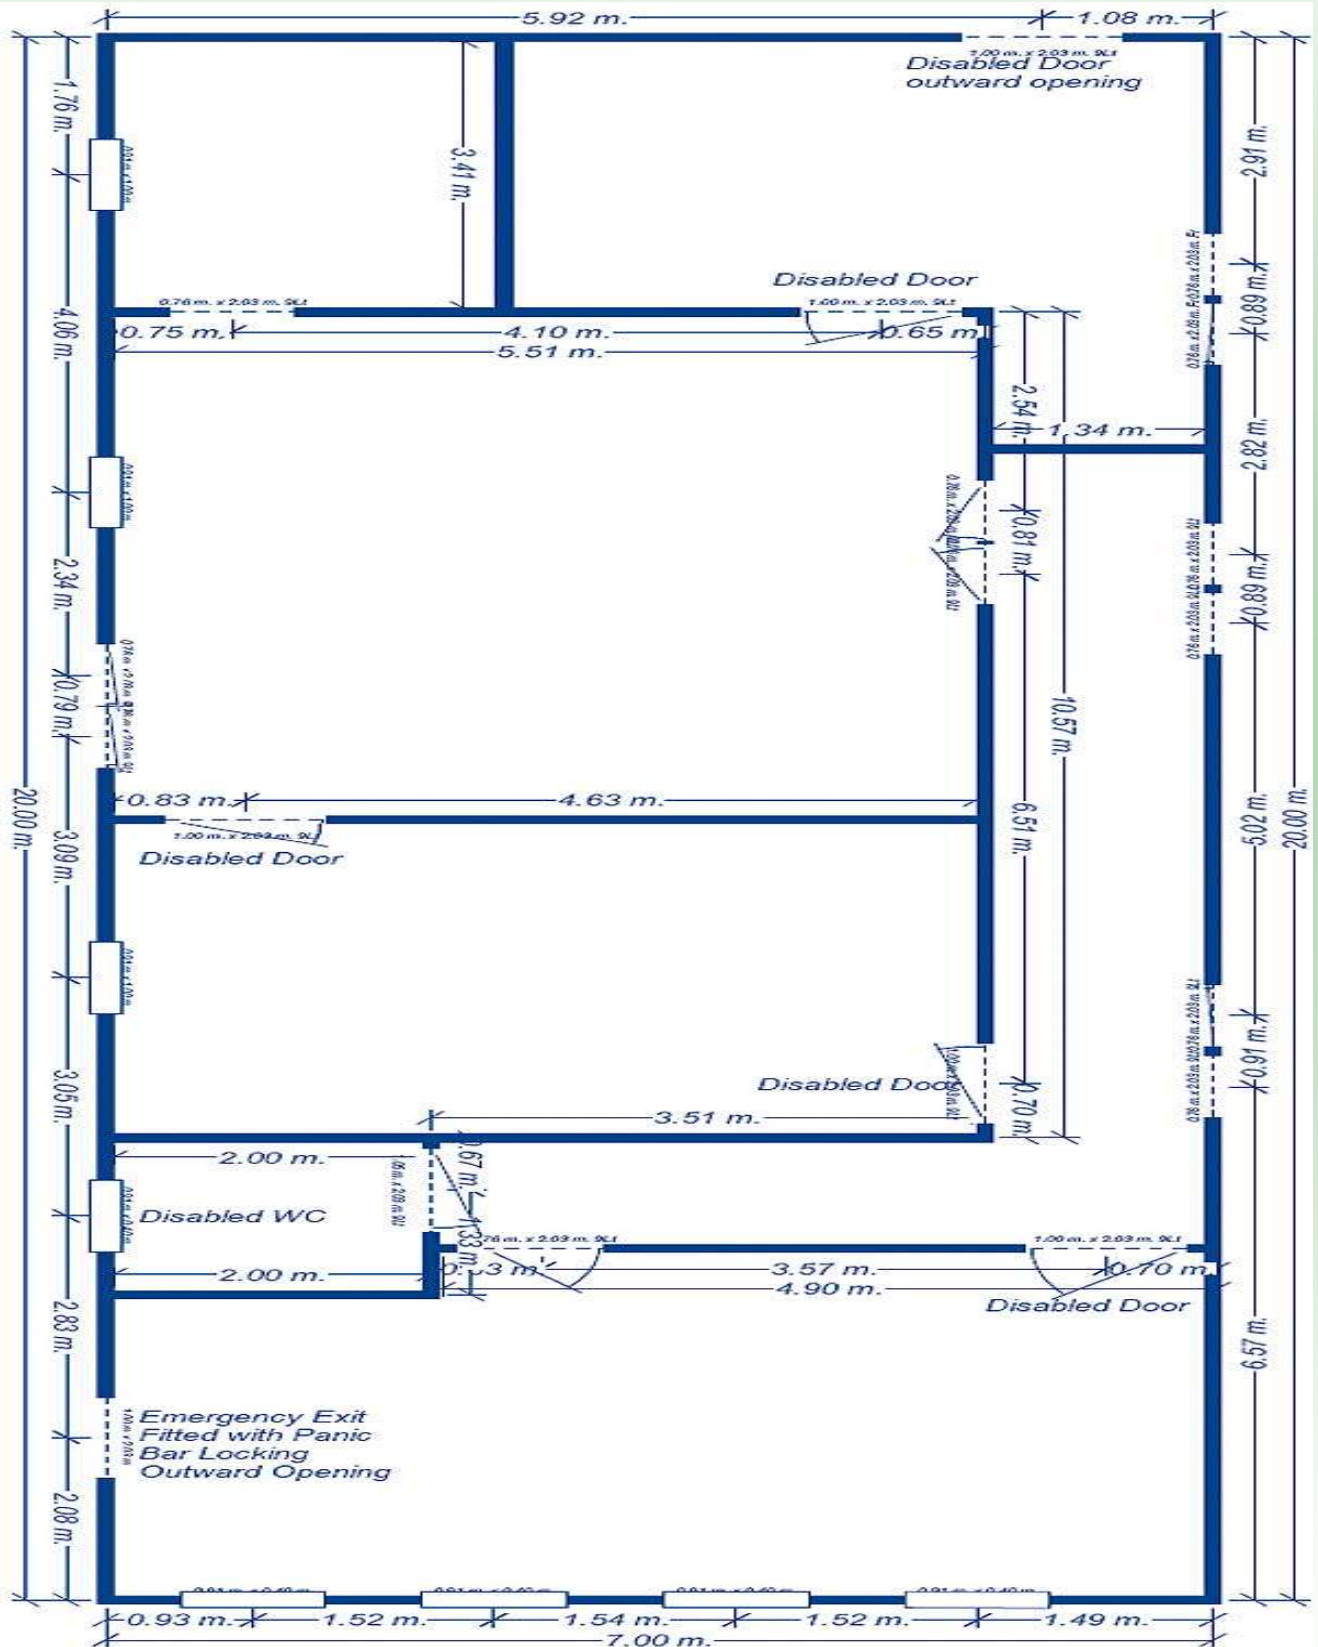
5.92 m.
1.08 m.
1.00 m. x 2.03 m. SL1
Disabled Door
outward opening
1.76 m.
3.41 m.
2.91 m.
Disabled Door
0.76 m. x 2.03 m. SL1
1.00 m. x 2.03 m. SL1
4.06 m.
0.75 m.
4.10 m.
0.65 m.
5.51 m.
0.89 m.
2.54 m.
1.34 m.
2.82 m.
0.81 m.
2.34 m.
0.89 m.
0.79 m.
10.57 m.
20.00 m.
0.83 m.
4.63 m.
1.00 m. x 2.03 m. SL1
Disabled Door
3.09 m.
6.51 m.
5.02 m.
20.00 m.
0.91 m.
3.05 m.
Disabled Door
0.70 m.
3.51 m.
2.00 m.
0.67 m.
Disabled WC
0.76 m. x 2.03 m. SL1
1.33 m.
1.00 m. x 2.03 m. SL1
2.00 m.
0.3 m.
3.57 m.
0.70 m.
4.90 m.
Disabled Door
2.83 m.
6.57 m.
Emergency Exit
Fitted with Panic
Bar Locking
Outward Opening
2.08 m.
0.93 m.
1.52 m.
1.54 m.
1.52 m.
1.49 m.
7.00 m.